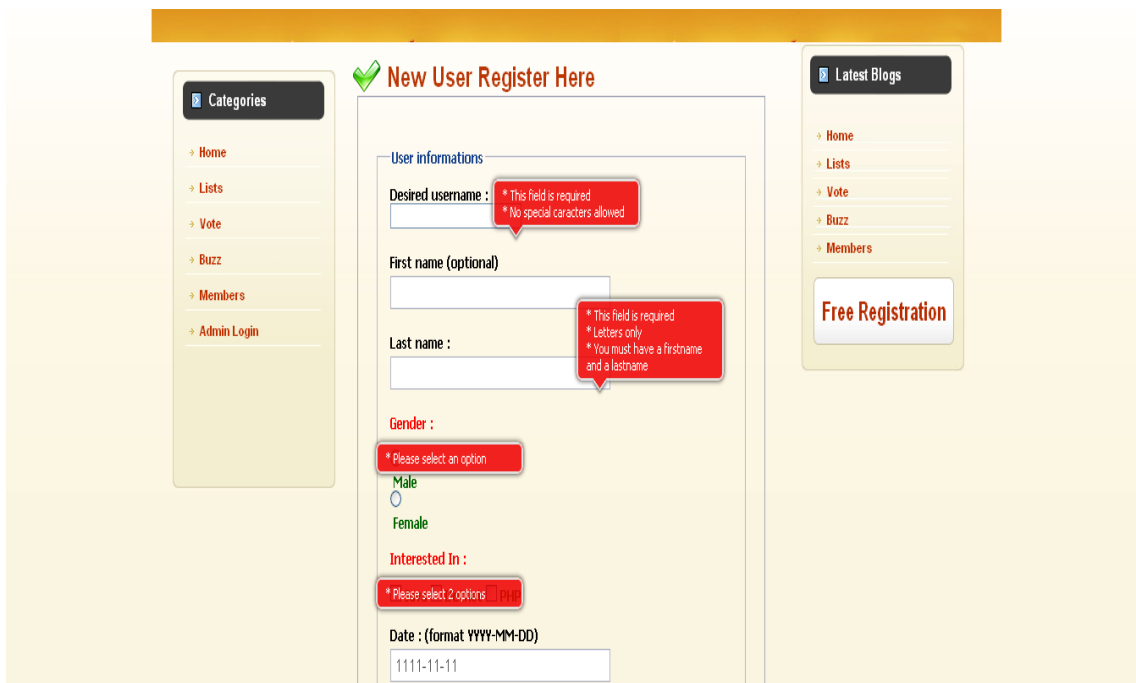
Categories

Home
Lists
Vote
Buzz
Members
Admin Login

New User Register Here

User informations

Desired username :
* This field is required
* No special caracters allowed

First name (optional)

Last name :
* This field is required
* Letters only
* You must have a firstname and a lastname

Gender :
* Please select an option
Male
Female

Interested In :
* Please select 2 options
PHP

Date : (format YYYY-MM-DD)
1111-11-11

Latest Blogs

Home
Lists
Vote
Buzz
Members

Free Registration